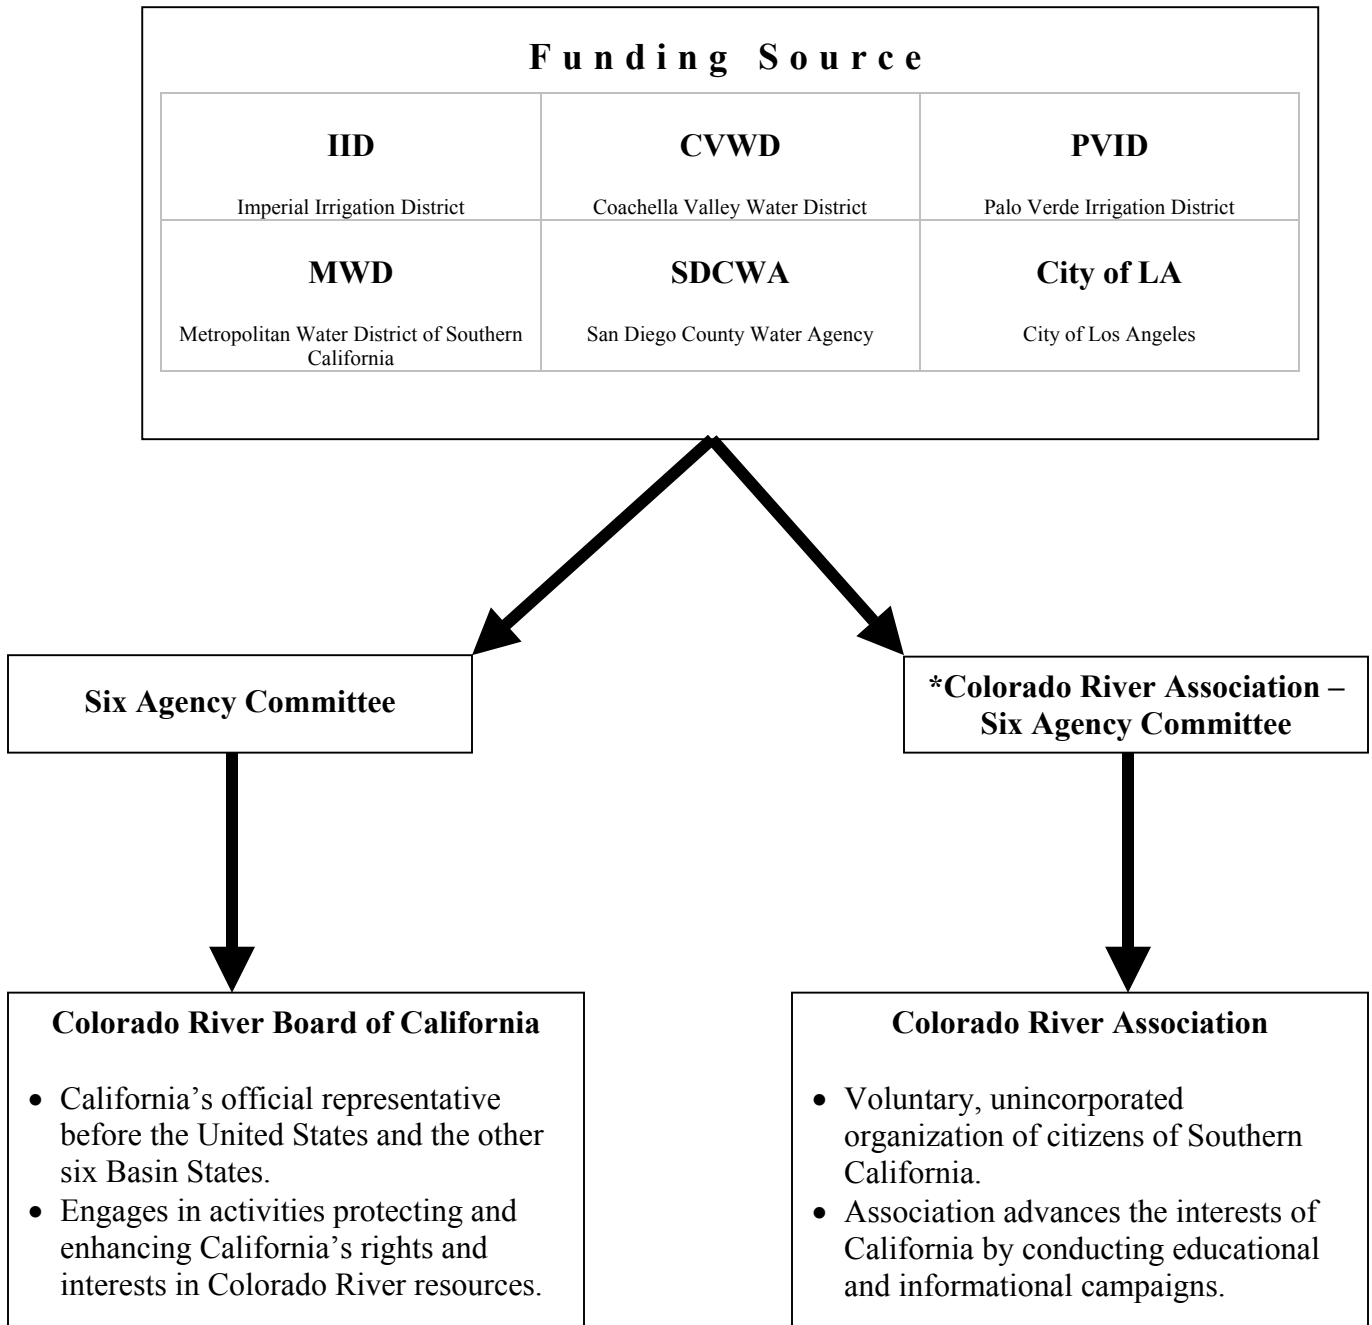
Funding Source

| IID<br>Imperial Irrigation District | CVWD<br>Coachella Valley Water District | PVID<br>Palo Verde Irrigation District |
|---|---|---|
| MWD<br>Metropolitan Water District of Southern California | SDCWA<br>San Diego County Water Agency | City of LA<br>City of Los Angeles |

Six Agency Committee

*Colorado River Association – Six Agency Committee

Colorado River Board of California

- California's official representative before the United States and the other six Basin States.
- Engages in activities protecting and enhancing California's rights and interests in Colorado River resources.

Colorado River Association

- Voluntary, unincorporated organization of citizens of Southern California.
- Association advances the interests of California by conducting educational and informational campaigns.